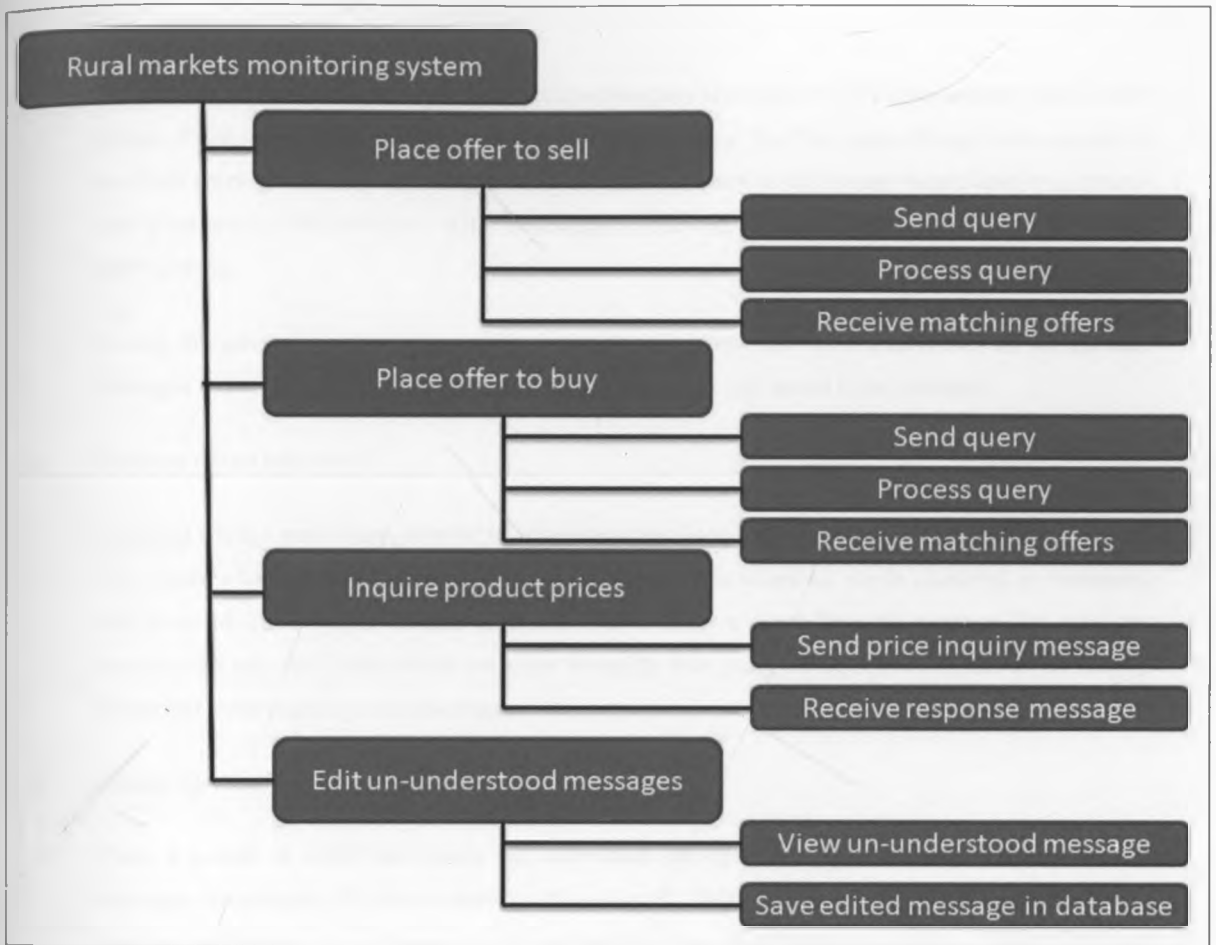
Rural markets monitoring system

Place offer to sell

Send query

Process query

Receive matching offers

Place offer to buy

Send query

Process query

Receive matching offers

Inquire product prices

Send price inquiry message

Receive response message

Edit un-understood messages

View un-understood message

Save edited message in database